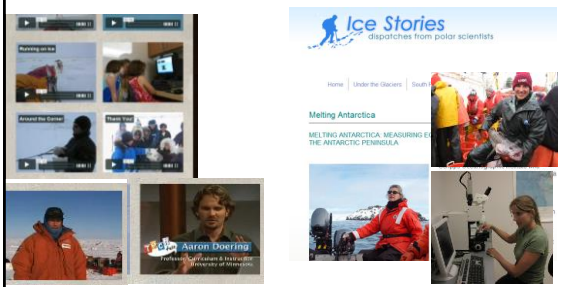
Running on Ice

Around the Corner

Thank You!

Aaron Doering
Professor, Curriculum & Instruction
University of Minnesota

Ice Stories
dispatches from polar scientists

Home | Under the Glaciers | South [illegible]

Melting Antarctica

MELTING ANTARCTICA: MEASURING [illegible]
THE ANTARCTIC PENINSULA